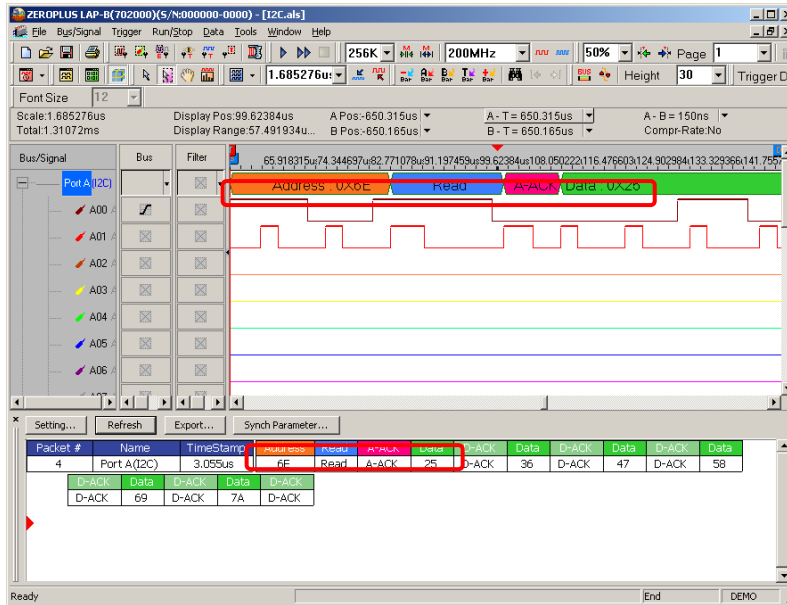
ZEROPLUS LAP-B(702000)(S/N:000000-0000) - [I2C.als]

File Bus/Signal Trigger Run/Stop Data Tools Window Help

256K 200MHz 50% Page 1

1.685276us Height 30 Trigger D

Font Size 12

Scale:1.685276us
Total:1.31072ms
Display Pos:99.62384us
Display Range:57.491934u
A Pos:-650.315us
B Pos:-650.165us
A - T = 650.315us
B - T = 650.165us
A - B = 150ns
Compr-Rate:No

Bus/Signal Bus Filter 65.918315us 74.344697us 82.771078us 91.197459us 99.62384us 108.050222us 116.476603us 124.902984us 133.329366us 141.755

Port A (I2C)
Address : 0X6E Read A-ACK Data : 0X26
A00
A01
A02
A03
A04
A05
A06
A07

Setting... Refresh Export... Synch Parameter...

| Packet # | Name | TimeStamp | Address | Read | A-ACK | Data | D-ACK | Data | D-ACK | Data | D-ACK | Data |
|---|---|---|---|---|---|---|---|---|---|---|---|---|
| 4 | Port A(I2C) | 3.055us | 6E | Read | A-ACK | 25 | D-ACK | 36 | D-ACK | 47 | D-ACK | 58 |

| D-ACK | Data | D-ACK | Data | D-ACK |
|---|---|---|---|---|
| D-ACK | 69 | D-ACK | 7A | D-ACK |

Ready End DEMO